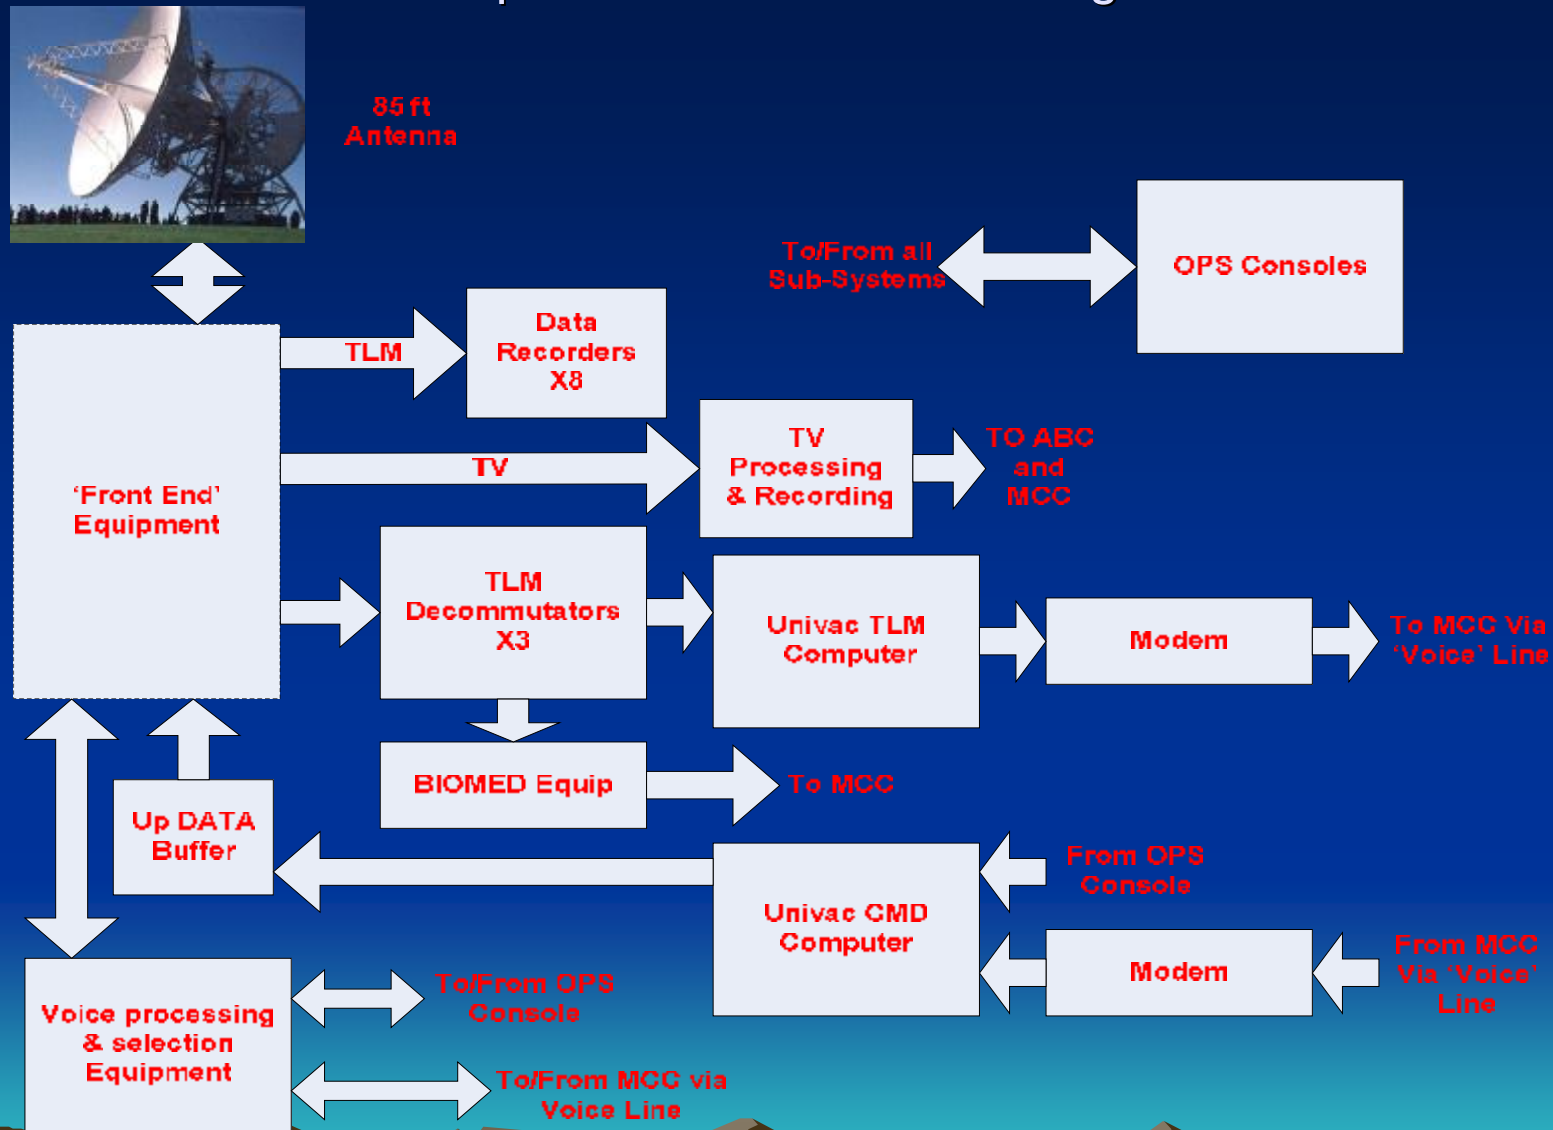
85 ft
Antenna

To/From all
Sub-Systems

OPS Consoles

TLM

Data
Recorders
X8

'Front End'
Equipment

TV

TV
Processing
& Recording

TO ABC
and
MCC

TLM
Decommutators
X3

Univac TLM
Computer

Modem

To MCC Via
'Voice' Line

BIOMED Equip

To MCC

Up DATA
Buffer

Univac CMD
Computer

From OPS
Console

Modem

From MCC
Via 'Voice'
Line

Voice processing
& selection
Equipment

To/From OPS
Console

To/From MCC via
Voice Line